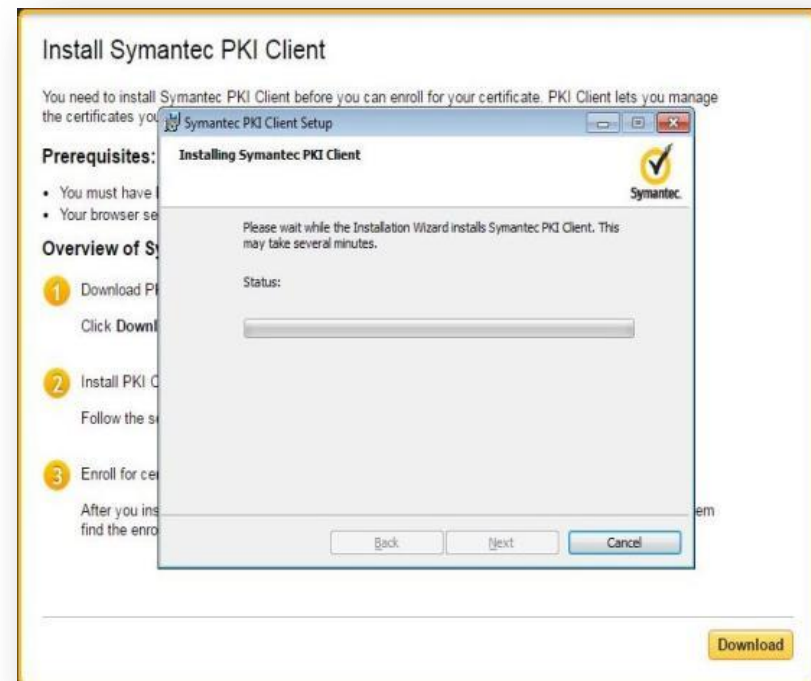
Install Symantec PKI Client

You need to install Symantec PKI Client before you can enroll for your certificate. PKI Client lets you manage the certificates you

Prerequisites:

• You must have
• Your browser se

Overview of S

1 Download P

Click Downl

2 Install PKI C

Follow the s

3 Enroll for ce

After you ins em find the enro

Symantec PKI Client Setup

Installing Symantec PKI Client

Symantec.

Please wait while the Installation Wizard installs Symantec PKI Client. This may take several minutes.

Status:

Back Next Cancel

Download